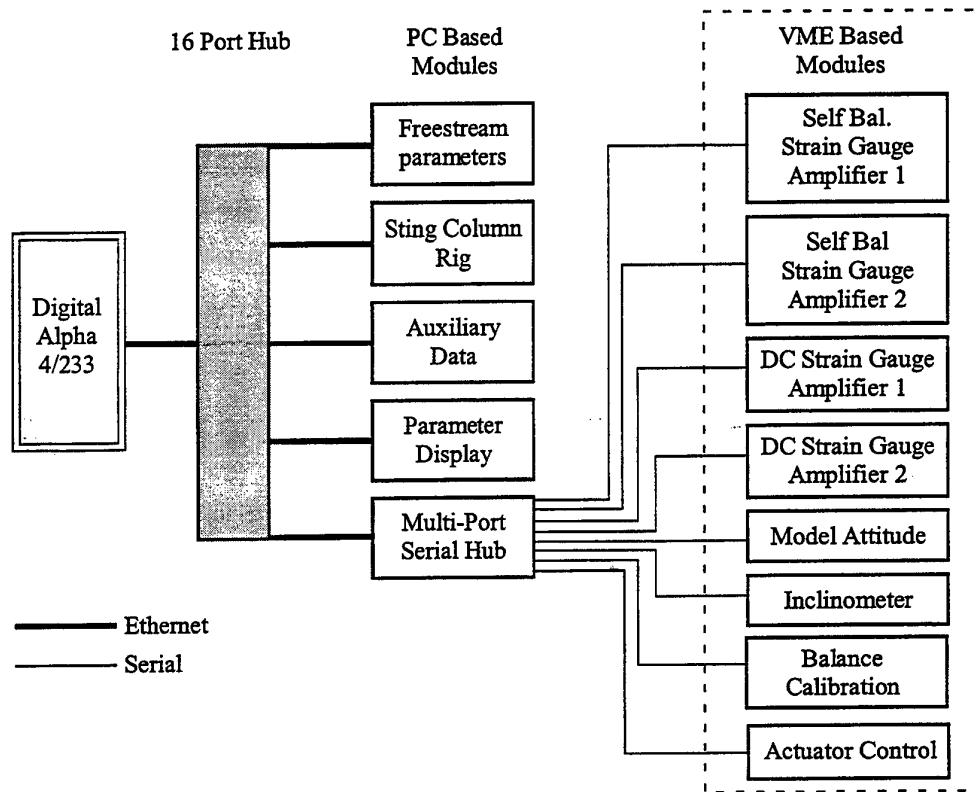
16 Port Hub

PC Based Modules

VME Based Modules

Digital Alpha 4/233

Freestream parameters

Sting Column Rig

Auxiliary Data

Parameter Display

Multi-Port Serial Hub

Self Bal. Strain Gauge Amplifier 1

Self Bal Strain Gauge Amplifier 2

DC Strain Gauge Amplifier 1

DC Strain Gauge Amplifier 2

Model Attitude

Inclinometer

Balance Calibration

Actuator Control

Ethernet

Serial